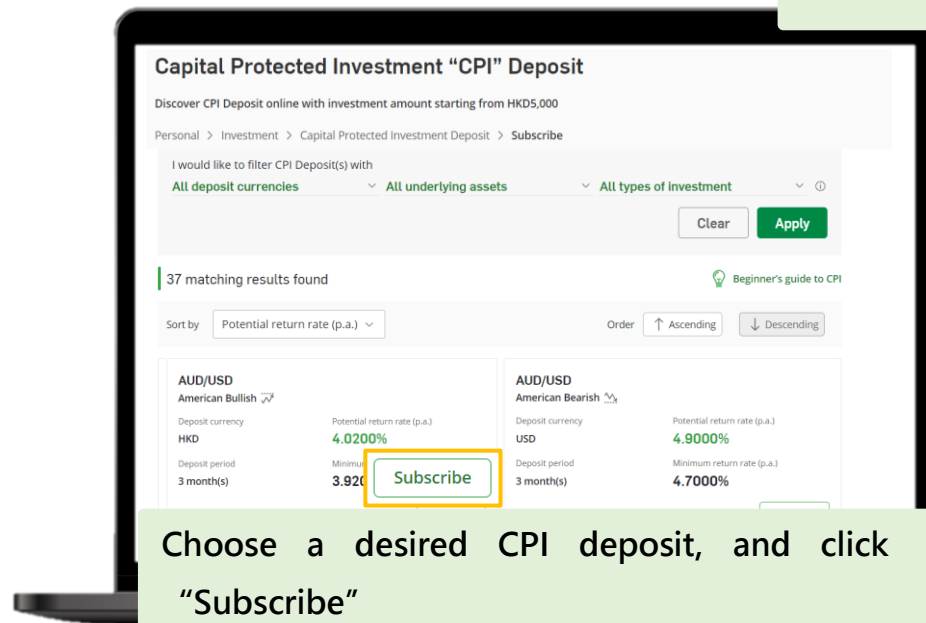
Capital Protected Investment “CPI” Deposit

Discover CPI Deposit online with investment amount starting from HKD5,000

Personal > Investment > Capital Protected Investment Deposit > Subscribe

I would like to filter CPI Deposit(s) with

All deposit currencies

All underlying assets

All types of investment

Clear

Apply

37 matching results found

Beginner's guide to CPI

Sort by

Potential return rate (p.a.)

Order

Ascending

Descending

AUD/USD

American Bullish

Deposit currency

HKD

Potential return rate (p.a.)

4.0200%

Deposit period

3 month(s)

Minimum

3.920

Subscribe

AUD/USD

American Bearish

Deposit currency

USD

Potential return rate (p.a.)

4.9000%

Deposit period

3 month(s)

Minimum return rate (p.a.)

4.7000%

Choose a desired CPI deposit, and click “Subscribe”